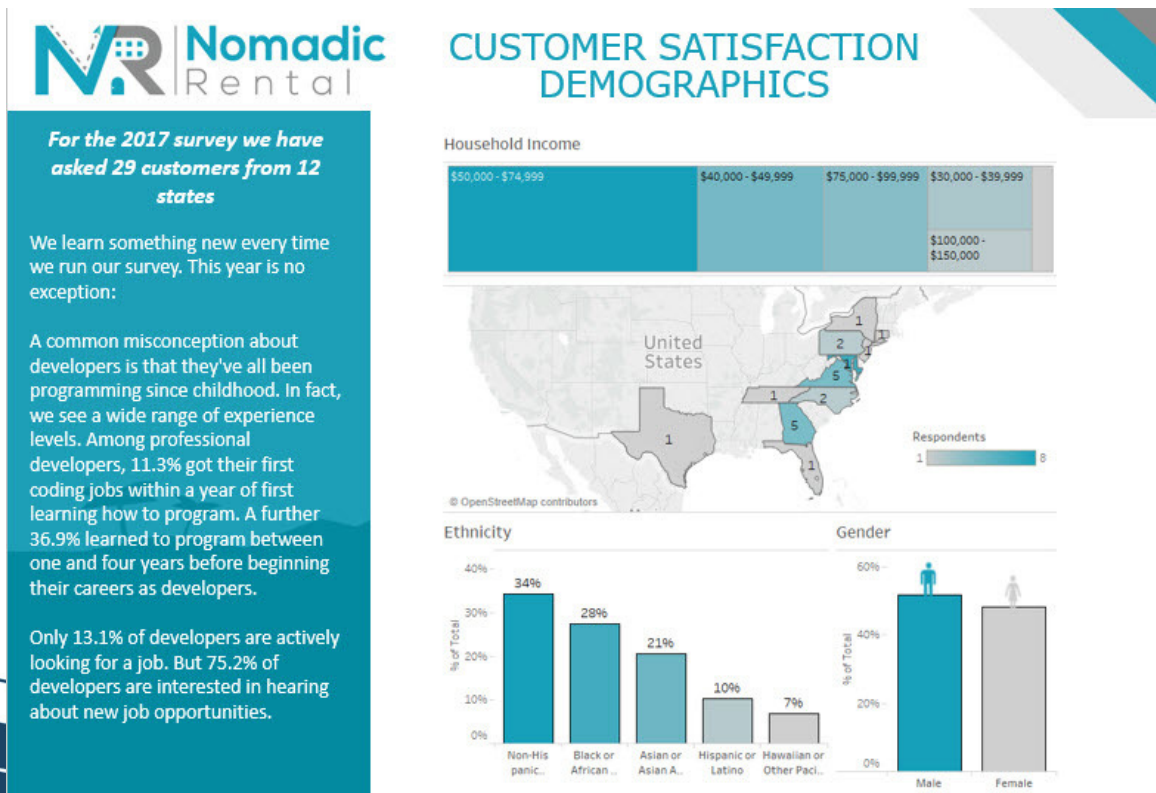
NR Nomadic Rental

CUSTOMER SATISFACTION DEMOGRAPHICS

For the 2017 survey we have asked 29 customers from 12 states

We learn something new every time we run our survey. This year is no exception:

A common misconception about developers is that they've all been programming since childhood. In fact, we see a wide range of experience levels. Among professional developers, 11.3% got their first coding jobs within a year of first learning how to program. A further 36.9% learned to program between one and four years before beginning their careers as developers.

Only 13.1% of developers are actively looking for a job. But 75.2% of developers are interested in hearing about new job opportunities.

Household Income

$50,000 - $74,999 | $40,000 - $49,999 | $75,000 - $99,999 | $30,000 - $39,999 | $100,000 - $150,000

United States

1 2 1 1 5 1 2 1 5 1 1

Respondents
1 8

© OpenStreetMap contributors

Ethnicity

40% 30% 20% 10% 0%
% of Total

34% 28% 21% 10% 7%

Non-Hispanic.. | Black or African .. | Asian or Asian A.. | Hispanic or Latino | Hawaiian or Other Paci..

Gender

60% 40% 20% 0%
% of Total

Male | Female